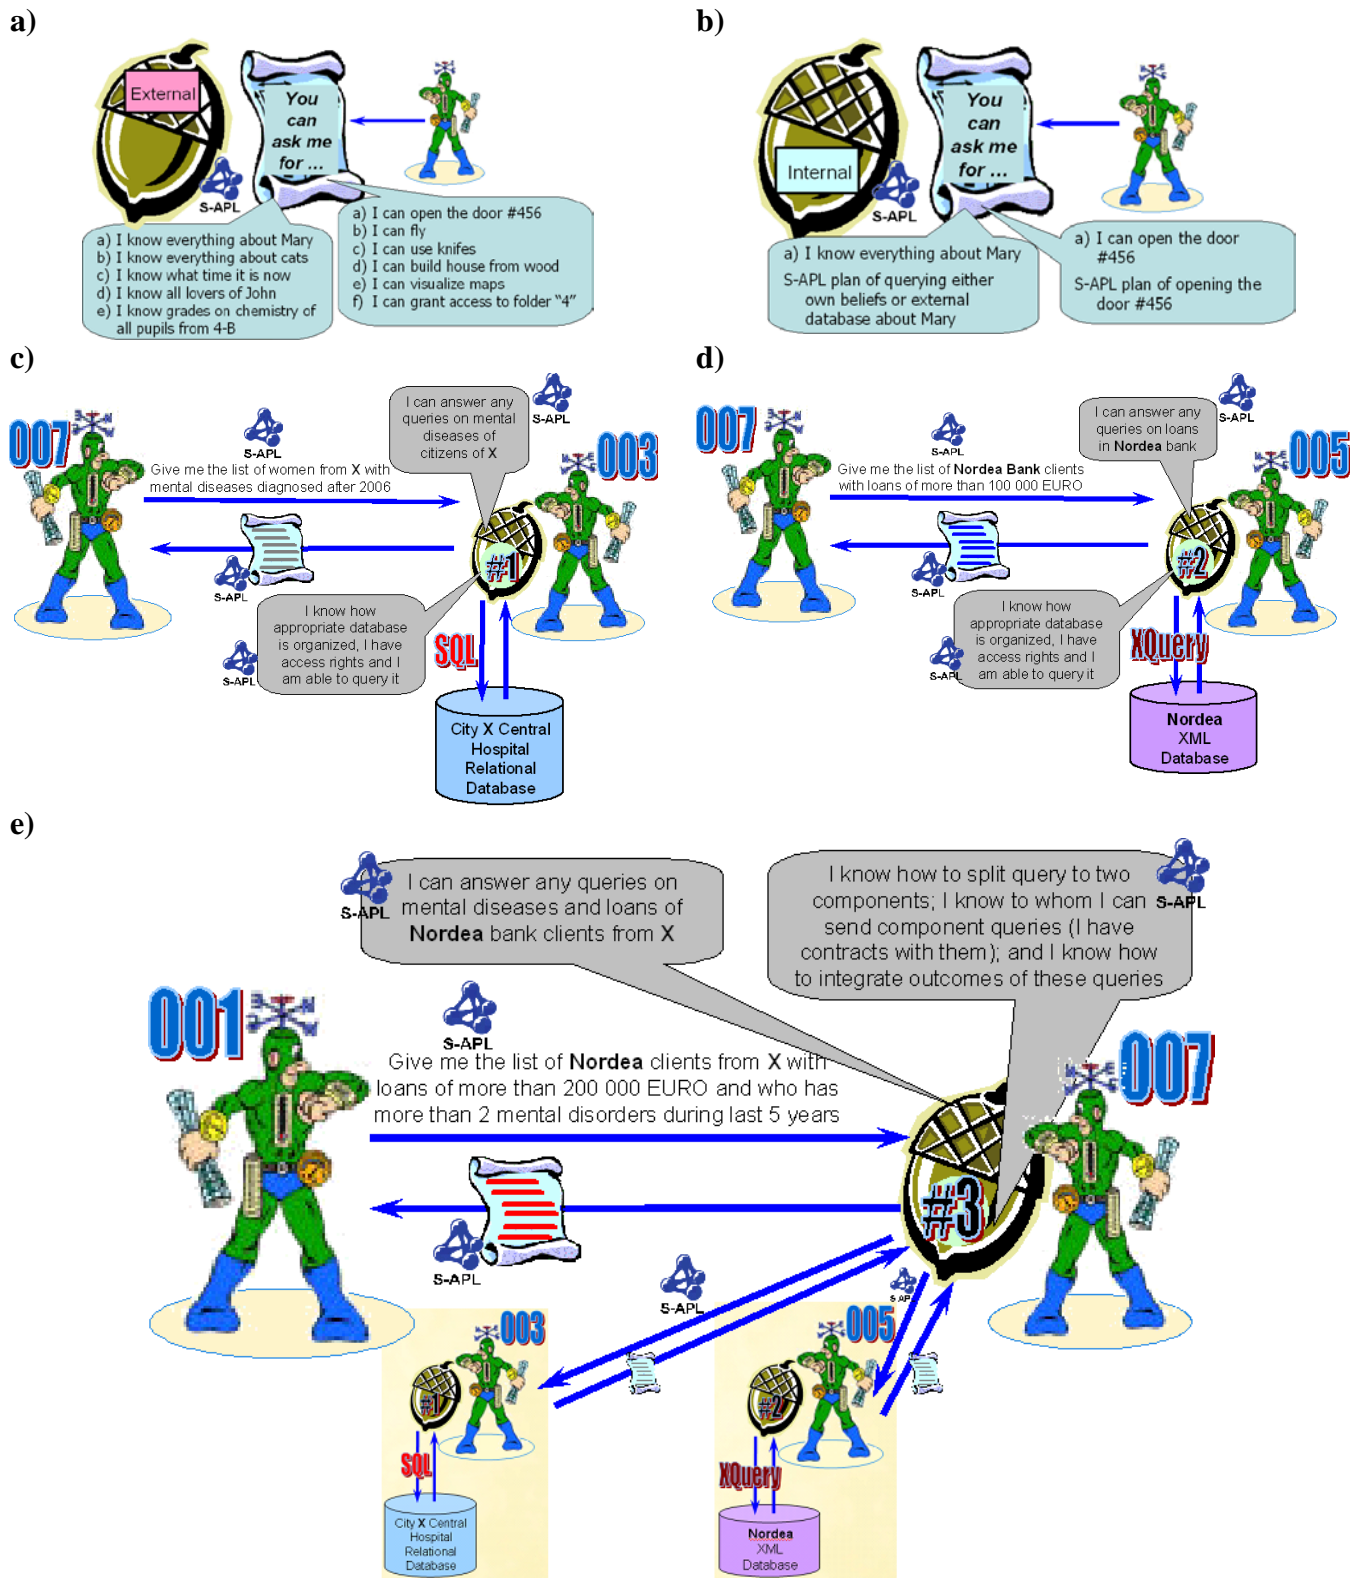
a)

External

You can ask me for ...

S-APL

a) I know everything about Mary
b) I know everything about cats
c) I know what time it is now
d) I know all lovers of John
e) I know grades on chemistry of all pupils from 4-B

a) I can open the door #456
b) I can fly
c) I can use knifes
d) I can build house from wood
e) I can visualize maps
f) I can grant access to folder "4"

b)

Internal

You can ask me for ...

S-APL

a) I know everything about Mary
S-APL plan of querying either own beliefs or external database about Mary

a) I can open the door #456
S-APL plan of opening the door #456

c)

007

S-APL

Give me the list of women from X with mental diseases diagnosed after 2006

I can answer any queries on mental diseases of citizens of X

S-APL

003

#1

S-APL

I know how appropriate database is organized, I have access rights and I am able to query it

S-APL

SQL

City X Central Hospital Relational Database

d)

007

S-APL

Give me the list of Nordea Bank clients with loans of more than 100 000 EURO

I can answer any queries on loans in Nordea bank

S-APL

005

#2

S-APL

I know how appropriate database is organized, I have access rights and I am able to query it

S-APL

XQuery

Nordea XML Database

e)

S-APL

I can answer any queries on mental diseases and loans of Nordea bank clients from X

I know how to split query to two components; I know to whom I can send component queries (I have contracts with them); and I know how to integrate outcomes of these queries

S-APL

001

S-APL

Give me the list of Nordea clients from X with loans of more than 200 000 EURO and who has more than 2 mental disorders during last 5 years

007

#3

S-APL

S-APL

S-APL

003

#1

SQL

City X Central Hospital Relational Database

005

#2

XQuery

Nordea XML Database